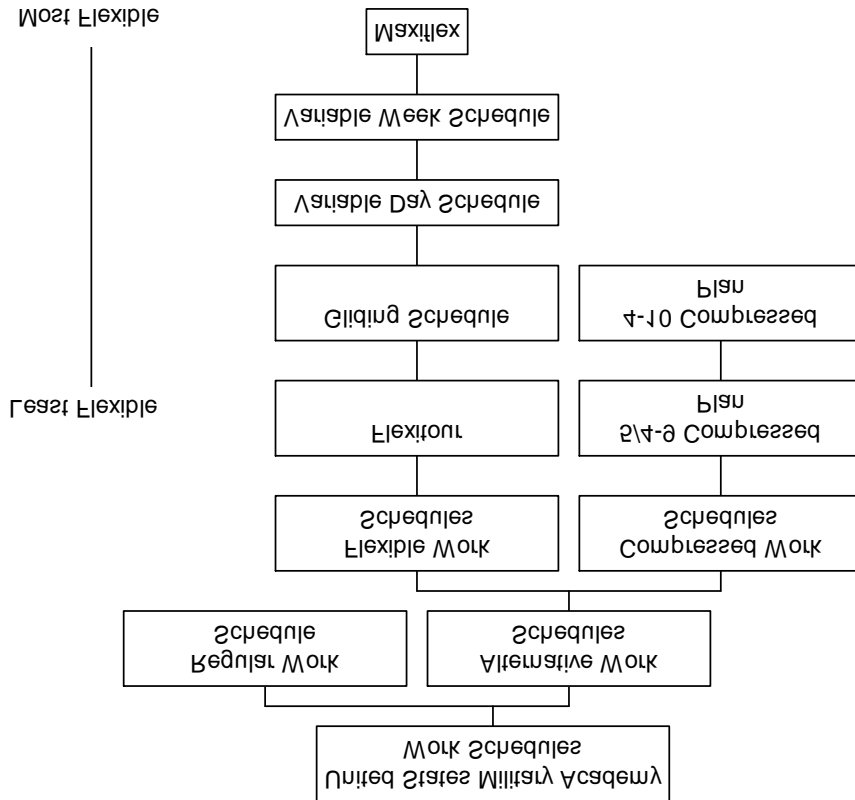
United States Military Academy
Work Schedules

Regular Work
Schedule

Alternative Work
Schedules

Flexible Work
Schedules

Compressed Work
Schedules

Flexitour

5/4-9 Compressed
Plan

Gliding Schedule

4-10 Compressed
Plan

Variable Day Schedule

Variable Week Schedule

Maxiflex

Least Flexible

Most Flexible